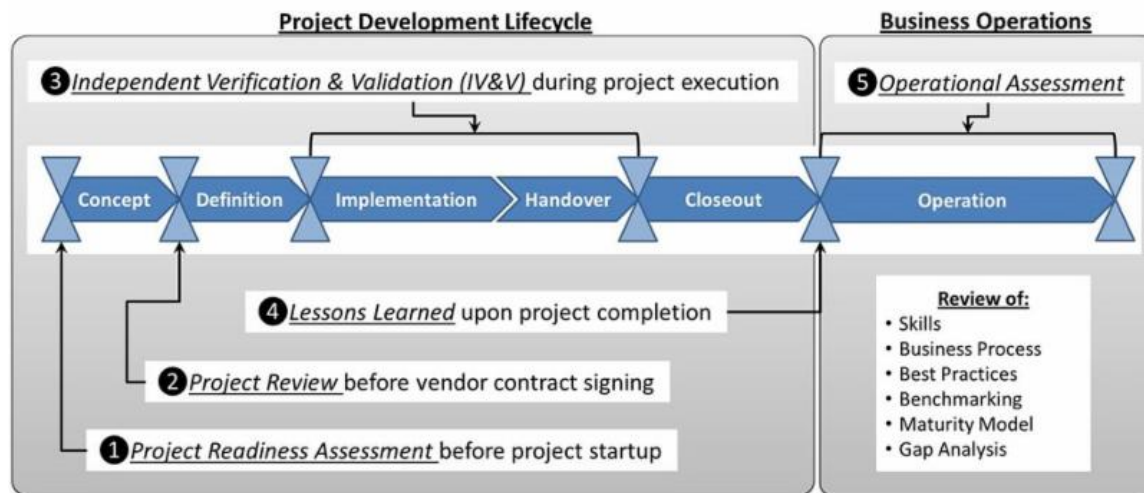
Project Development Lifecycle

Business Operations

3 Independent Verification & Validation (IV&V) during project execution

5 Operational Assessment

Concept

Definition

Implementation

Handover

Closeout

Operation

4 Lessons Learned upon project completion

Review of:
• Skills
• Business Process
• Best Practices
• Benchmarking
• Maturity Model
• Gap Analysis

2 Project Review before vendor contract signing

1 Project Readiness Assessment before project startup